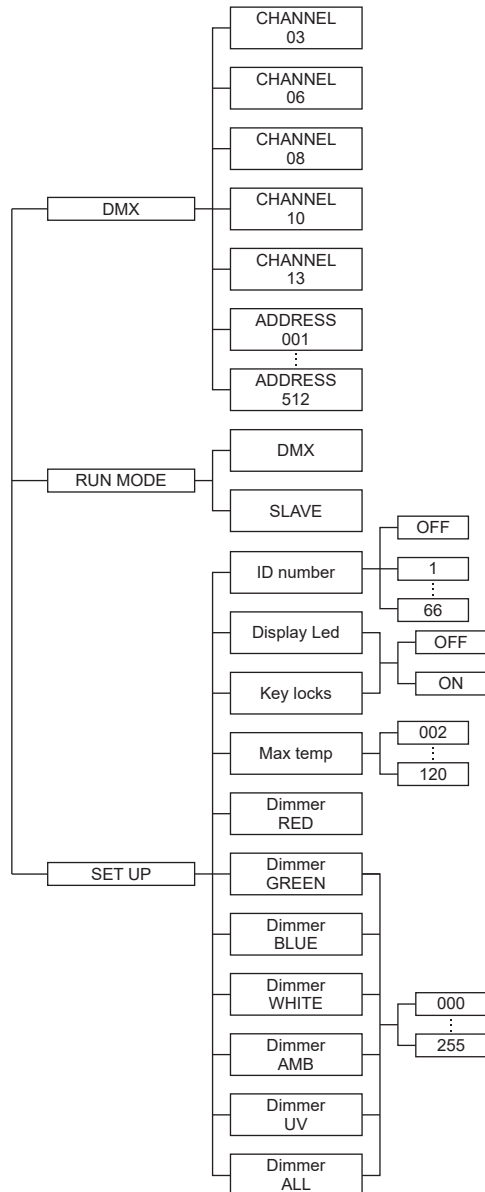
DMX

CHANNEL 03

CHANNEL 06

CHANNEL 08

CHANNEL 10

CHANNEL 13

ADDRESS 001

⋮

ADDRESS 512

RUN MODE

DMX

SLAVE

SET UP

ID number

OFF

1

⋮

66

Display Led

Key locks

OFF

ON

Max temp

002

⋮

120

Dimmer RED

Dimmer GREEN

Dimmer BLUE

Dimmer WHITE

Dimmer AMB

Dimmer UV

Dimmer ALL

000

⋮

255